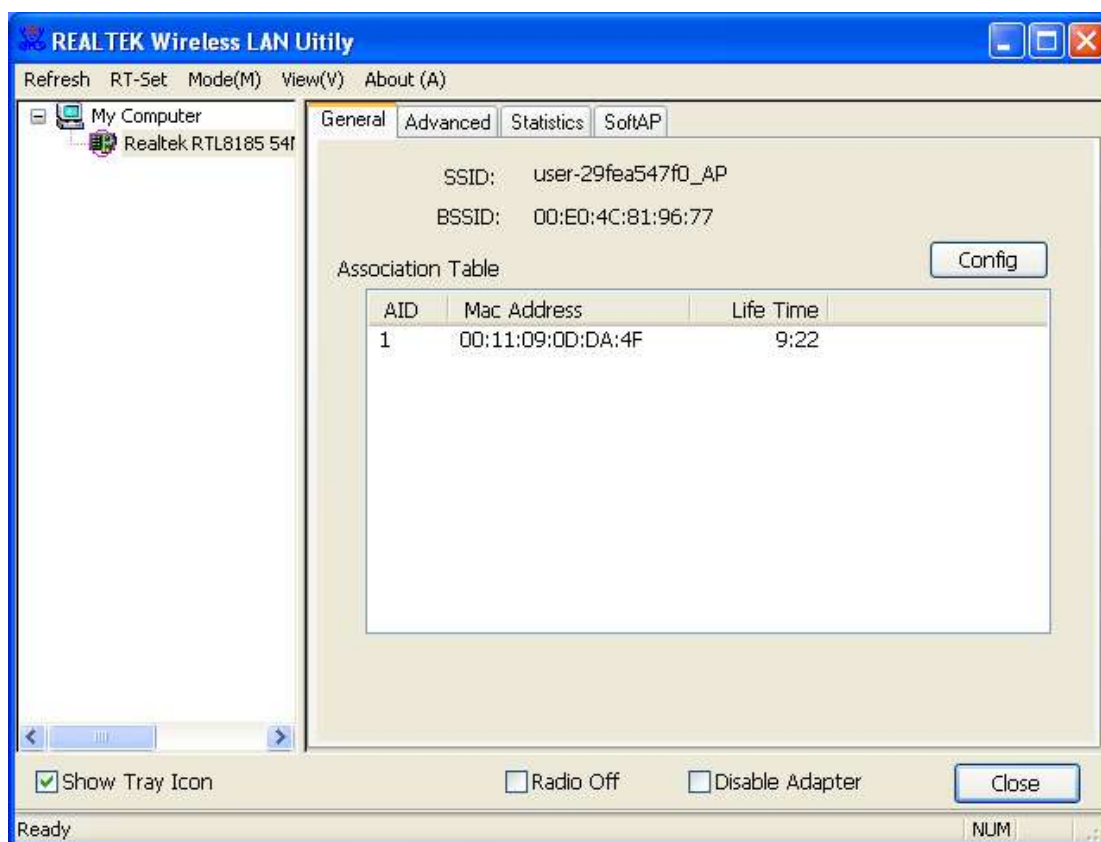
REALTEK Wireless LAN Uitily

Refresh RT-Set Mode(M) View(V) About (A)

My Computer
Realtek RTL8185 54f

General | Advanced | Statistics | SoftAP

SSID: user-29fea547f0_AP

BSSID: 00:E0:4C:81:96:77

Association Table

Config

| AID | Mac Address | Life Time |
|---|---|---|
| 1 | 00:11:09:0D:DA:4F | 9:22 |

Show Tray Icon

Radio Off

Disable Adapter

Close

Ready

NUM